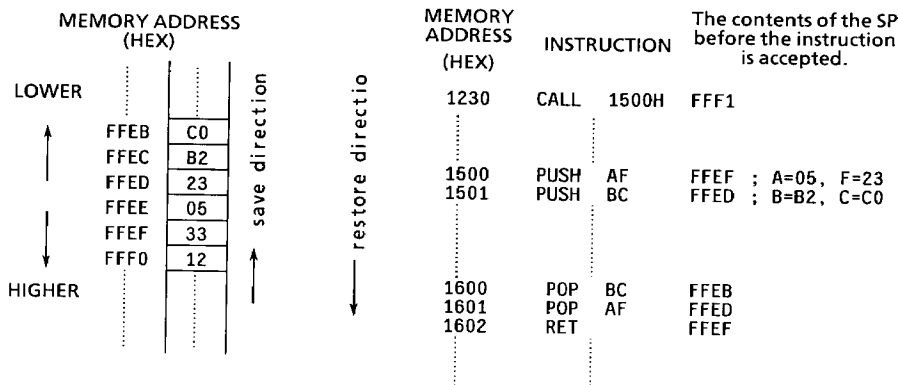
MEMORY ADDRESS (HEX)

LOWER

HIGHER

| | |
|---|---|
| FFEB | C0 |
| FFEC | B2 |
| FFED | 23 |
| FFEE | 05 |
| FFEF | 33 |
| FFF0 | 12 |

save direction

restore directio

| MEMORY ADDRESS (HEX) | INSTRUCTION | | The contents of the SP before the instruction is accepted. |
|---|---|---|---|
| 1230 | CALL | 1500H | FFF1 |
| 1500 | PUSH | AF | FFEF ; A=05, F=23 |
| 1501 | PUSH | BC | FFED ; B=B2, C=C0 |
| 1600 | POP | BC | FFEB |
| 1601 | POP | AF | FFED |
| 1602 | RET | | FFEF |